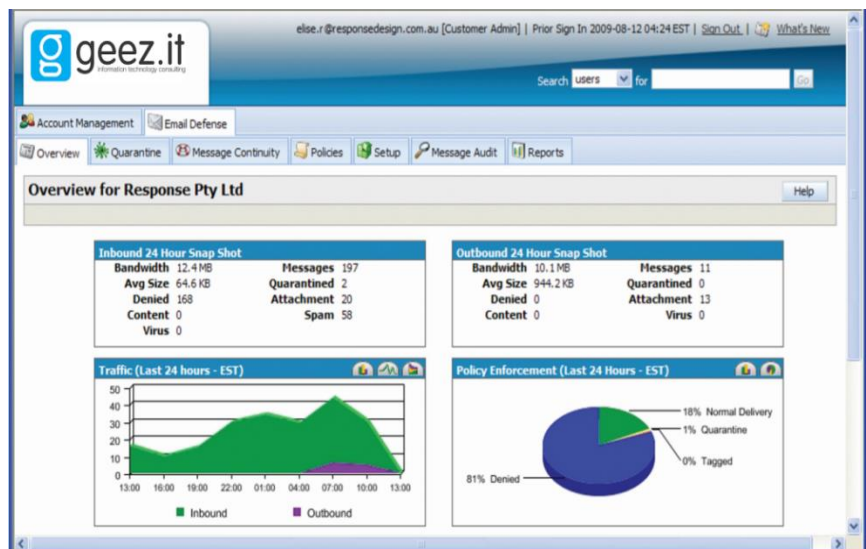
geez.it
information technology consulting

elise.r@responsedesign.com.au [Customer Admin] | Prior Sign In 2009-08-12 04:24 EST | Sign Out | What's New

Search users for Go

Account Management | Email Defense

Overview | Quarantine | Message Continuity | Policies | Setup | Message Audit | Reports

Overview for Response Pty Ltd

Help

Inbound 24 Hour Snap Shot

| | | | |
|---|---|---|---|
| Bandwidth | 12.4 MB | Messages | 197 |
| Avg Size | 64.6 KB | Quarantined | 2 |
| Denied | 168 | Attachment | 20 |
| Content | 0 | Spam | 58 |
| Virus | 0 | | |

Outbound 24 Hour Snap Shot

| | | | |
|---|---|---|---|
| Bandwidth | 10.1 MB | Messages | 11 |
| Avg Size | 944.2 KB | Quarantined | 0 |
| Denied | 0 | Attachment | 13 |
| Content | 0 | Virus | 0 |

Traffic (Last 24 hours - EST)

50
40
30
20
10
0
13:00 16:00 19:00 22:00 01:00 04:00 07:00 10:00 13:00

Inbound Outbound

Policy Enforcement (Last 24 Hours - EST)

18% Normal Delivery
1% Quarantine
0% Tagged
81% Denied